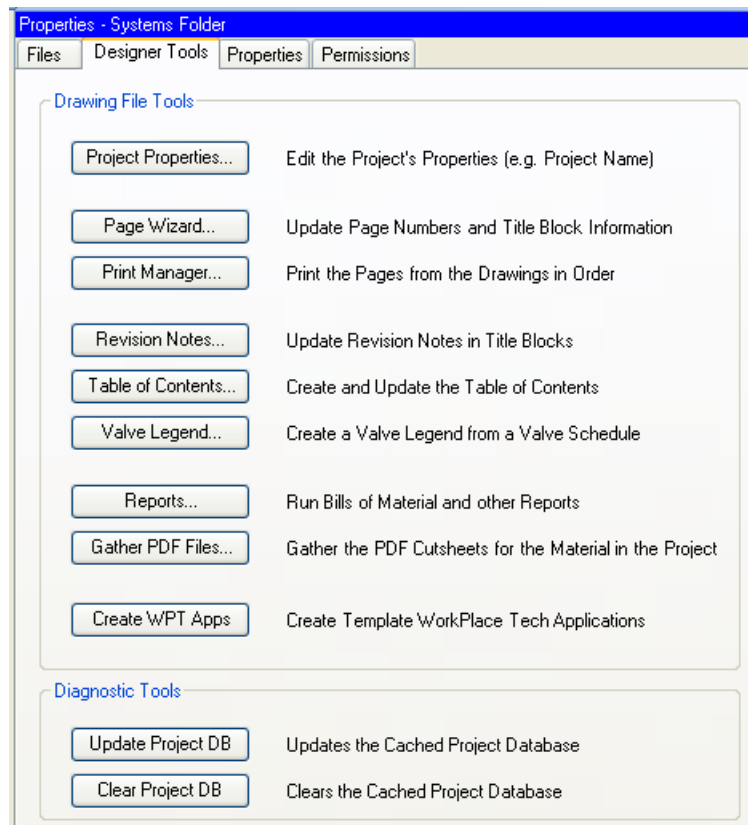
Properties - Systems Folder

Files | Designer Tools | Properties | Permissions

Drawing File Tools

Project Properties... Edit the Project's Properties (e.g. Project Name)

Page Wizard... Update Page Numbers and Title Block Information

Print Manager... Print the Pages from the Drawings in Order

Revision Notes... Update Revision Notes in Title Blocks

Table of Contents... Create and Update the Table of Contents

Valve Legend... Create a Valve Legend from a Valve Schedule

Reports... Run Bills of Material and other Reports

Gather PDF Files... Gather the PDF Cutsheets for the Material in the Project

Create WPT Apps Create Template WorkPlace Tech Applications

Diagnostic Tools

Update Project DB Updates the Cached Project Database

Clear Project DB Clears the Cached Project Database